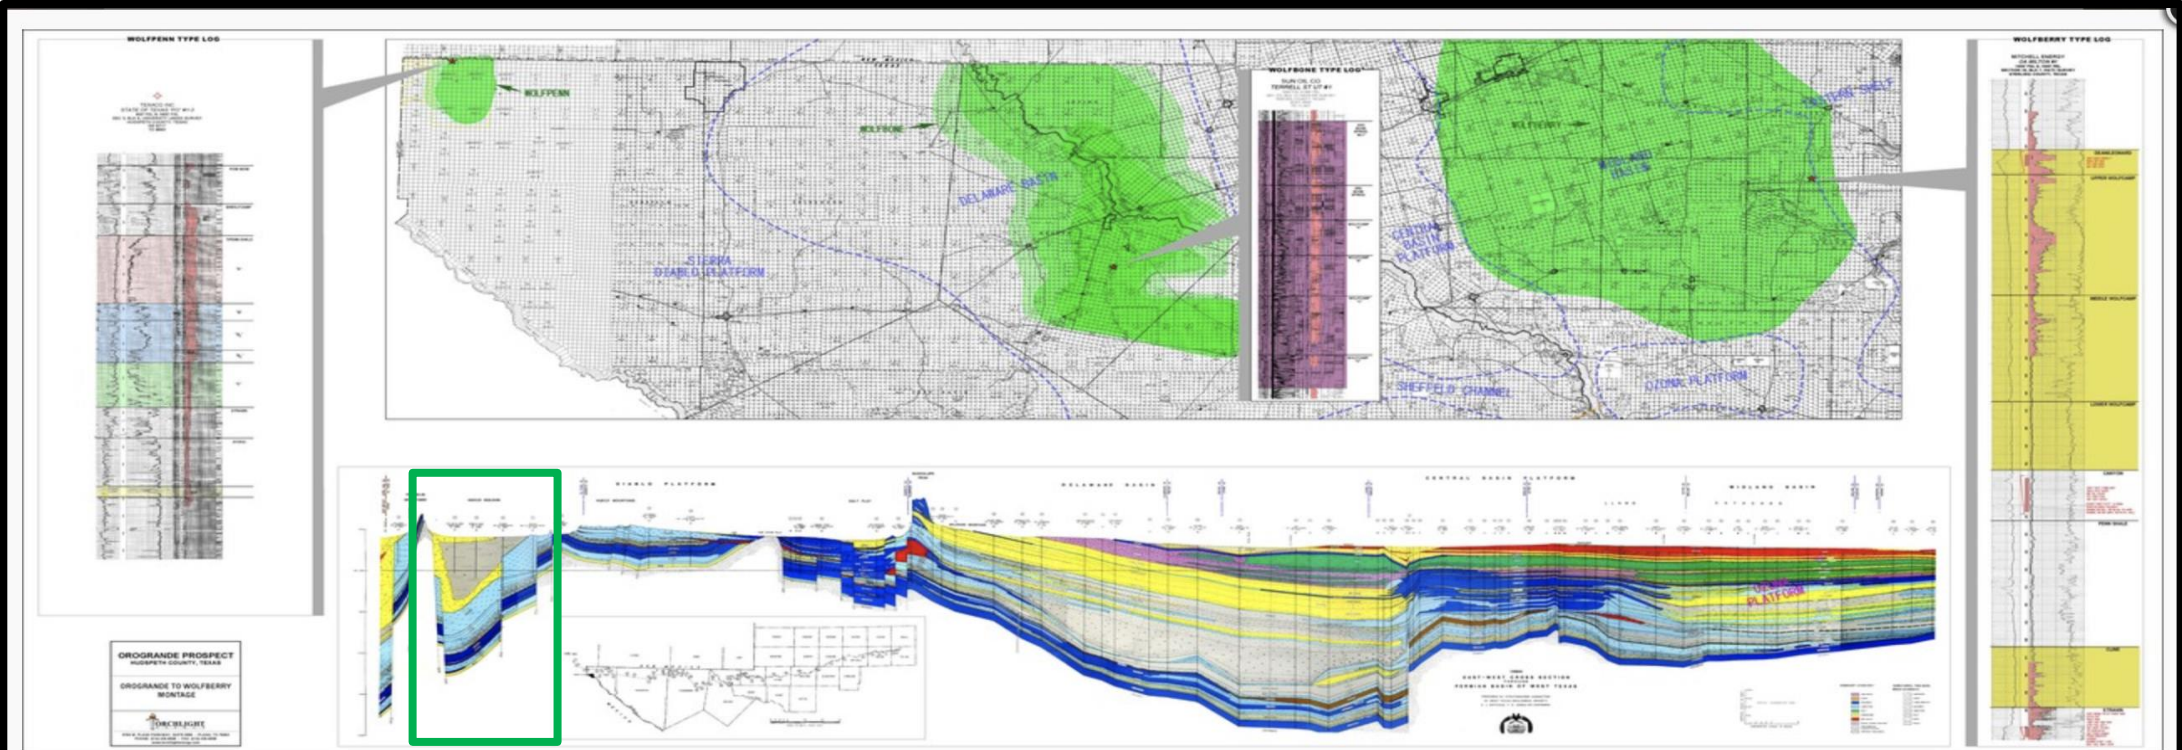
WOLFPENN TYPE LOG

TEXACO INC.
STATE OF TEXAS "FO" #1-2

WOLFPENN

WOLFBONE

WOLFBONE TYPE LOG

SUN OIL CO
TERRELL ST UT #1

DELAWARE BASIN

SIERRA
DIABLO PLATFORM

CENTRAL BASIN PLATFORM

WOLFBERRY

MIDLAND BASIN

EASTERN SHELF

SHEFFIELD CHANNEL

OZONA PLATFORM

WOLFBERRY TYPE LOG

MITCHELL ENERGY

DEAN/SPRABERRY

UPPER WOLFCAMP

MIDDLE WOLFCAMP

LOWER WOLFCAMP

CANYON

PENN SHALE

CLINE

STRAWN

DIABLO PLATFORM

DELAWARE BASIN

CENTRAL BASIN PLATFORM

MIDLAND BASIN

OZONA PLATFORM

EAST-WEST CROSS SECTION
PERMIAN BASIN OF WEST TEXAS

OROGRANDE PROSPECT
HUDSPETH COUNTY, TEXAS

OROGRANDE TO WOLFBERRY MONTAGE

TORCHLIGHT